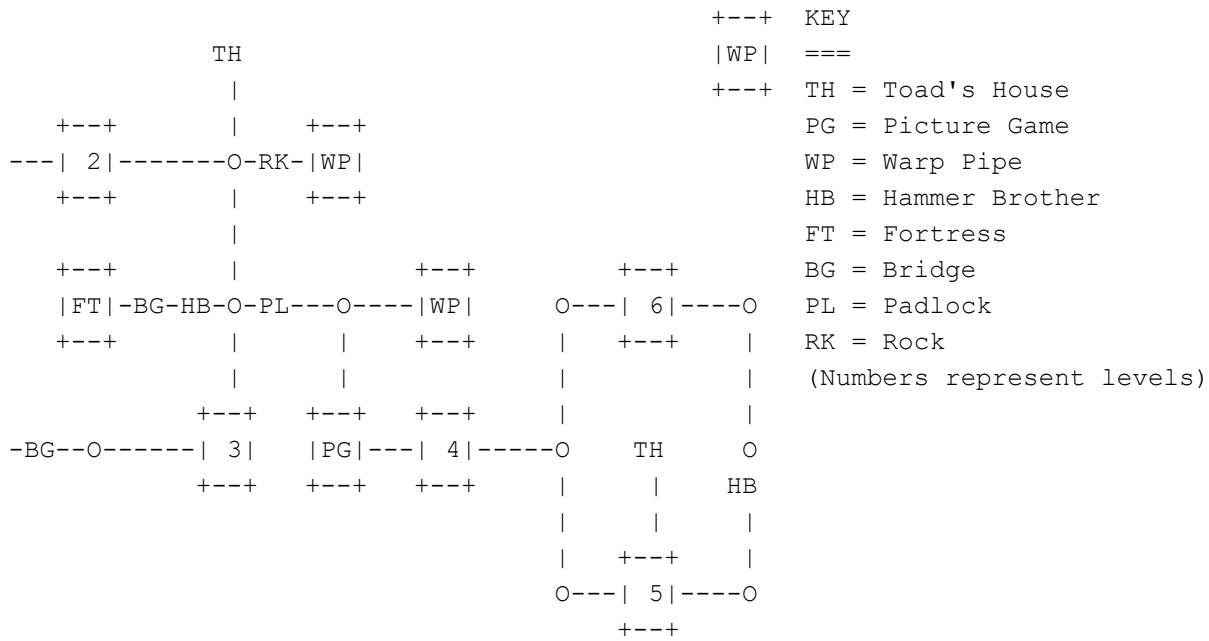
```
                                                      +--+  KEY
           TH                                         |WP|  ===
            |                                         +--+  TH = Toad's House
   +--+     |    +--+                                       PG = Picture Game
---| 2|-------O-RK-|WP|                                     WP = Warp Pipe
   +--+     |    +--+                                       HB = Hammer Brother
            |                                               FT = Fortress
   +--+     |          +--+          +--+                   BG = Bridge
   |FT|-BG-HB-O-PL---O----|WP|     O---| 6|----O            PL = Padlock
   +--+     |     |    +--+      |    +--+    |             RK = Rock
            |     |              |            |             (Numbers represent levels)
         +--+  +--+   +--+       |            |
-BG--O------| 3|  |PG|---| 4|-----O    TH      O
         +--+  +--+   +--+       |     |     HB
                                 |     |      |
                                 |   +--+     |
                                 O---| 5|----O
                                     +--+
```